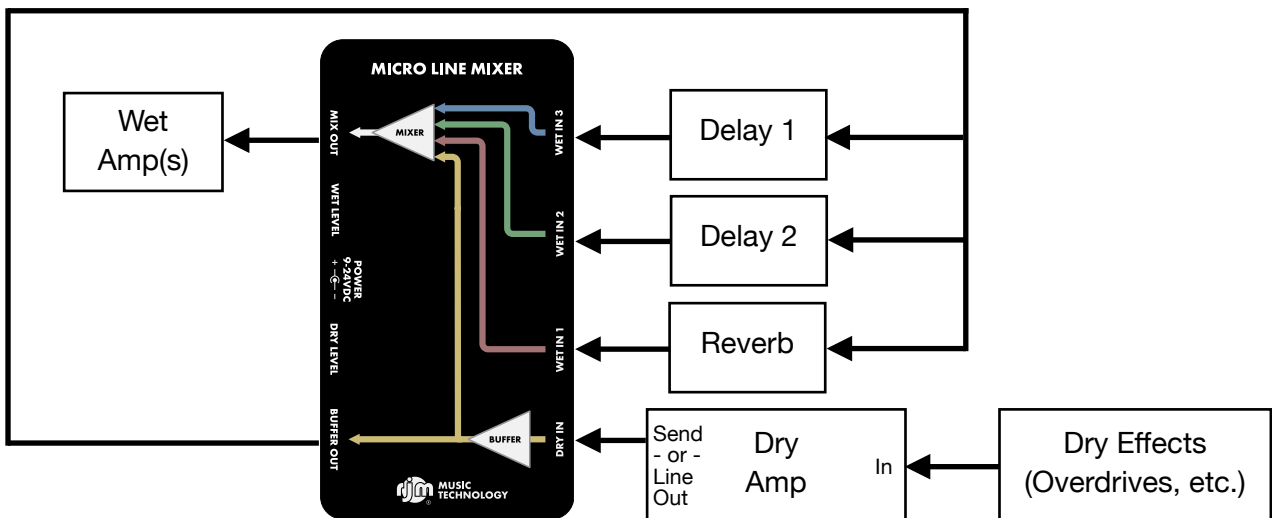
MICRO LINE MIXER

Wet Amp(s)

MIX OUT

MIXER

WET IN 3

Delay 1

WET LEVEL

WET IN 2

Delay 2

POWER 9-24VDC

DRY LEVEL

WET IN 1

Reverb

BUFFER OUT

BUFFER

DRY IN

Send - or - Line Out

Dry Amp

In

Dry Effects (Overdrives, etc.)

rjm MUSIC TECHNOLOGY